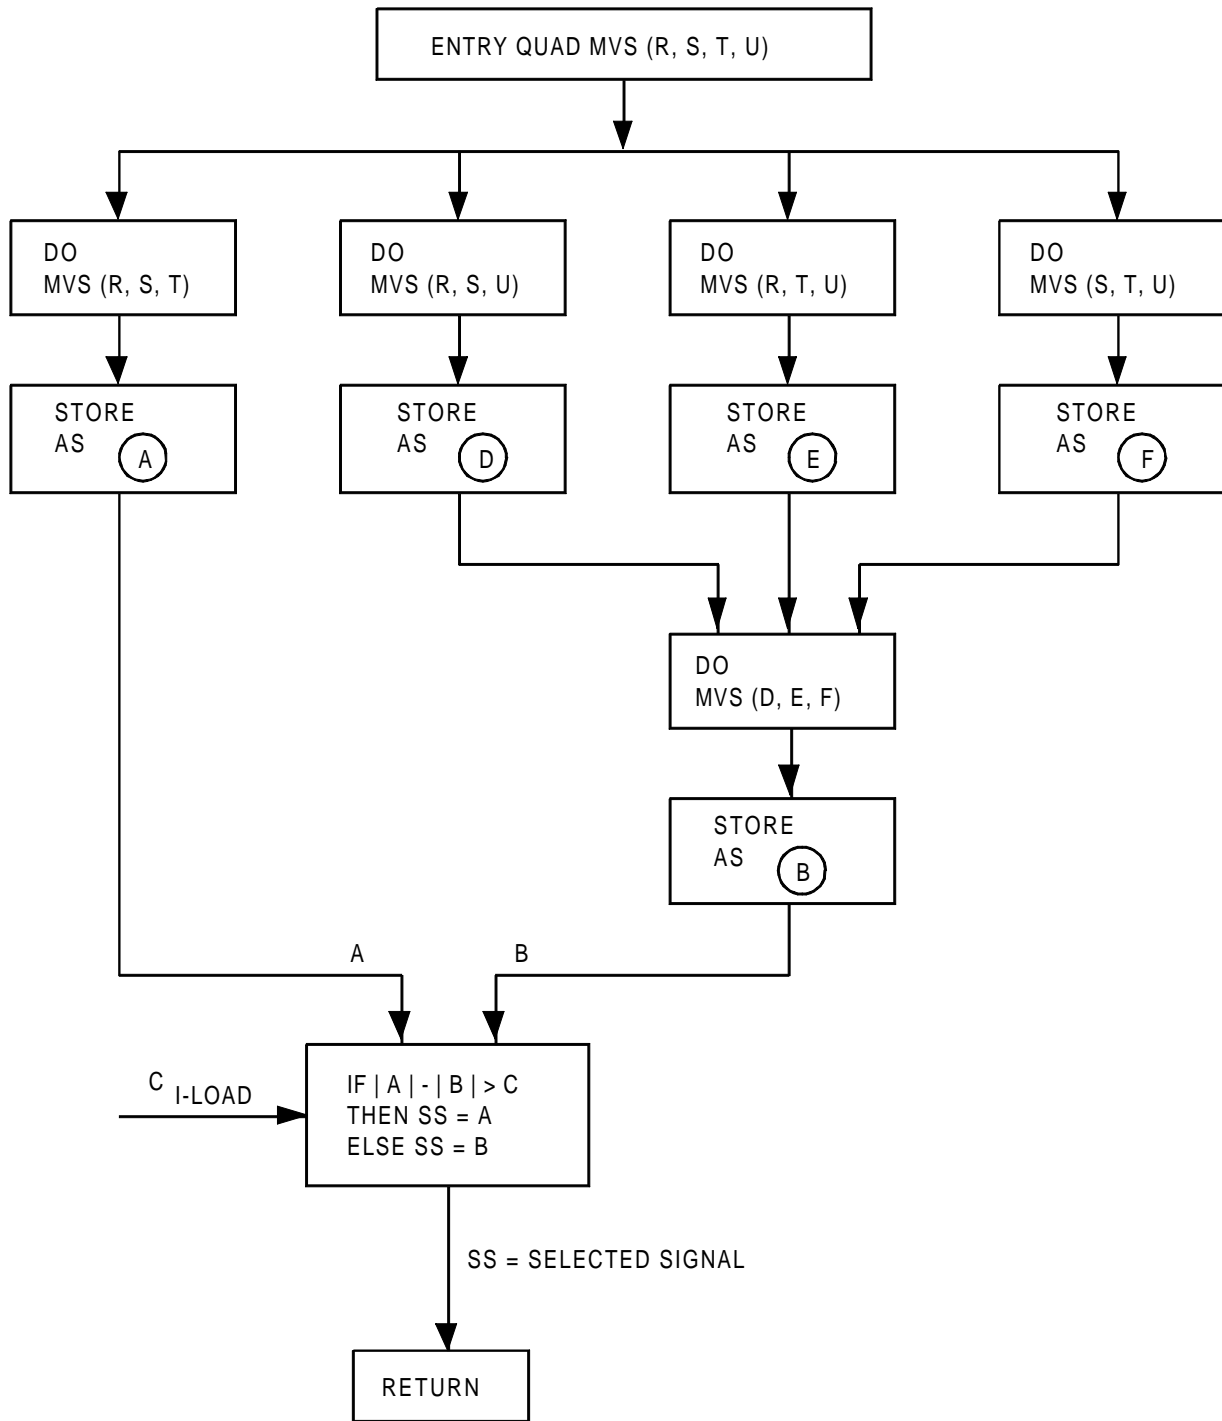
ENTRY QUAD MVS (R, S, T, U)

DO
MVS (R, S, T)

DO
MVS (R, S, U)

DO
MVS (R, T, U)

DO
MVS (S, T, U)

STORE
AS A

STORE
AS D

STORE
AS E

STORE
AS F

DO
MVS (D, E, F)

STORE
AS B

A

B

C I-LOAD

IF | A | - | B | > C
THEN SS = A
ELSE SS = B

SS = SELECTED SIGNAL

RETURN